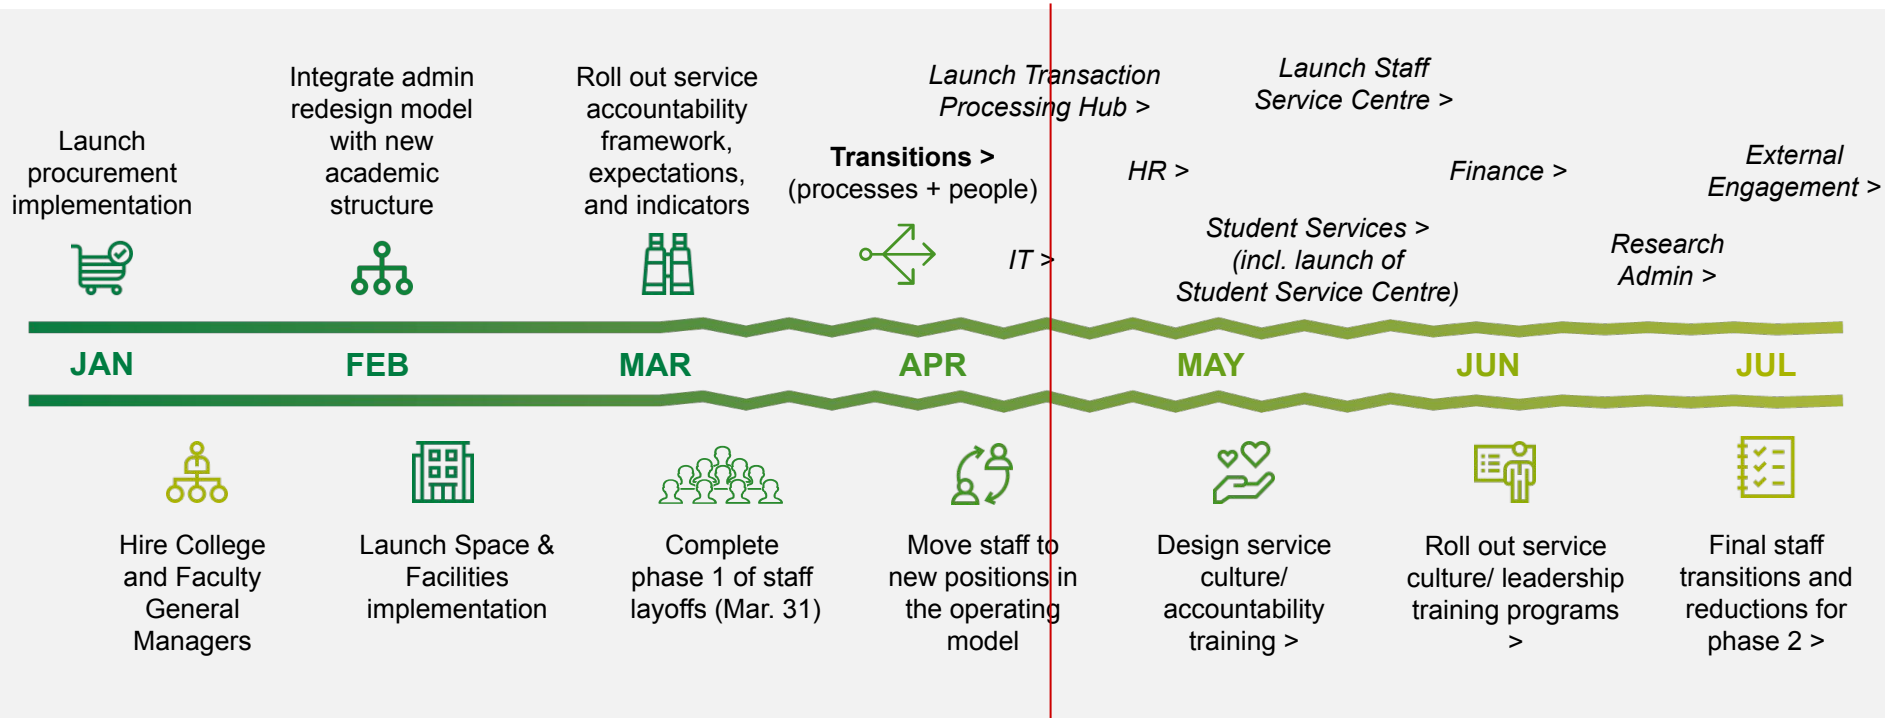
Launch procurement implementation

Integrate admin redesign model with new academic structure

Roll out service accountability framework, expectations, and indicators

Transitions >
(processes + people)

Launch Transaction Processing Hub >

IT >

HR >

Launch Staff Service Centre >

Student Services > (incl. launch of Student Service Centre)

Finance >

Research Admin >

External Engagement >

JAN FEB MAR APR MAY JUN JUL

Hire College and Faculty General Managers

Launch Space & Facilities implementation

Complete phase 1 of staff layoffs (Mar. 31)

Move staff to new positions in the operating model

Design service culture/ accountability training >

Roll out service culture/ leadership training programs >

Final staff transitions and reductions for phase 2 >